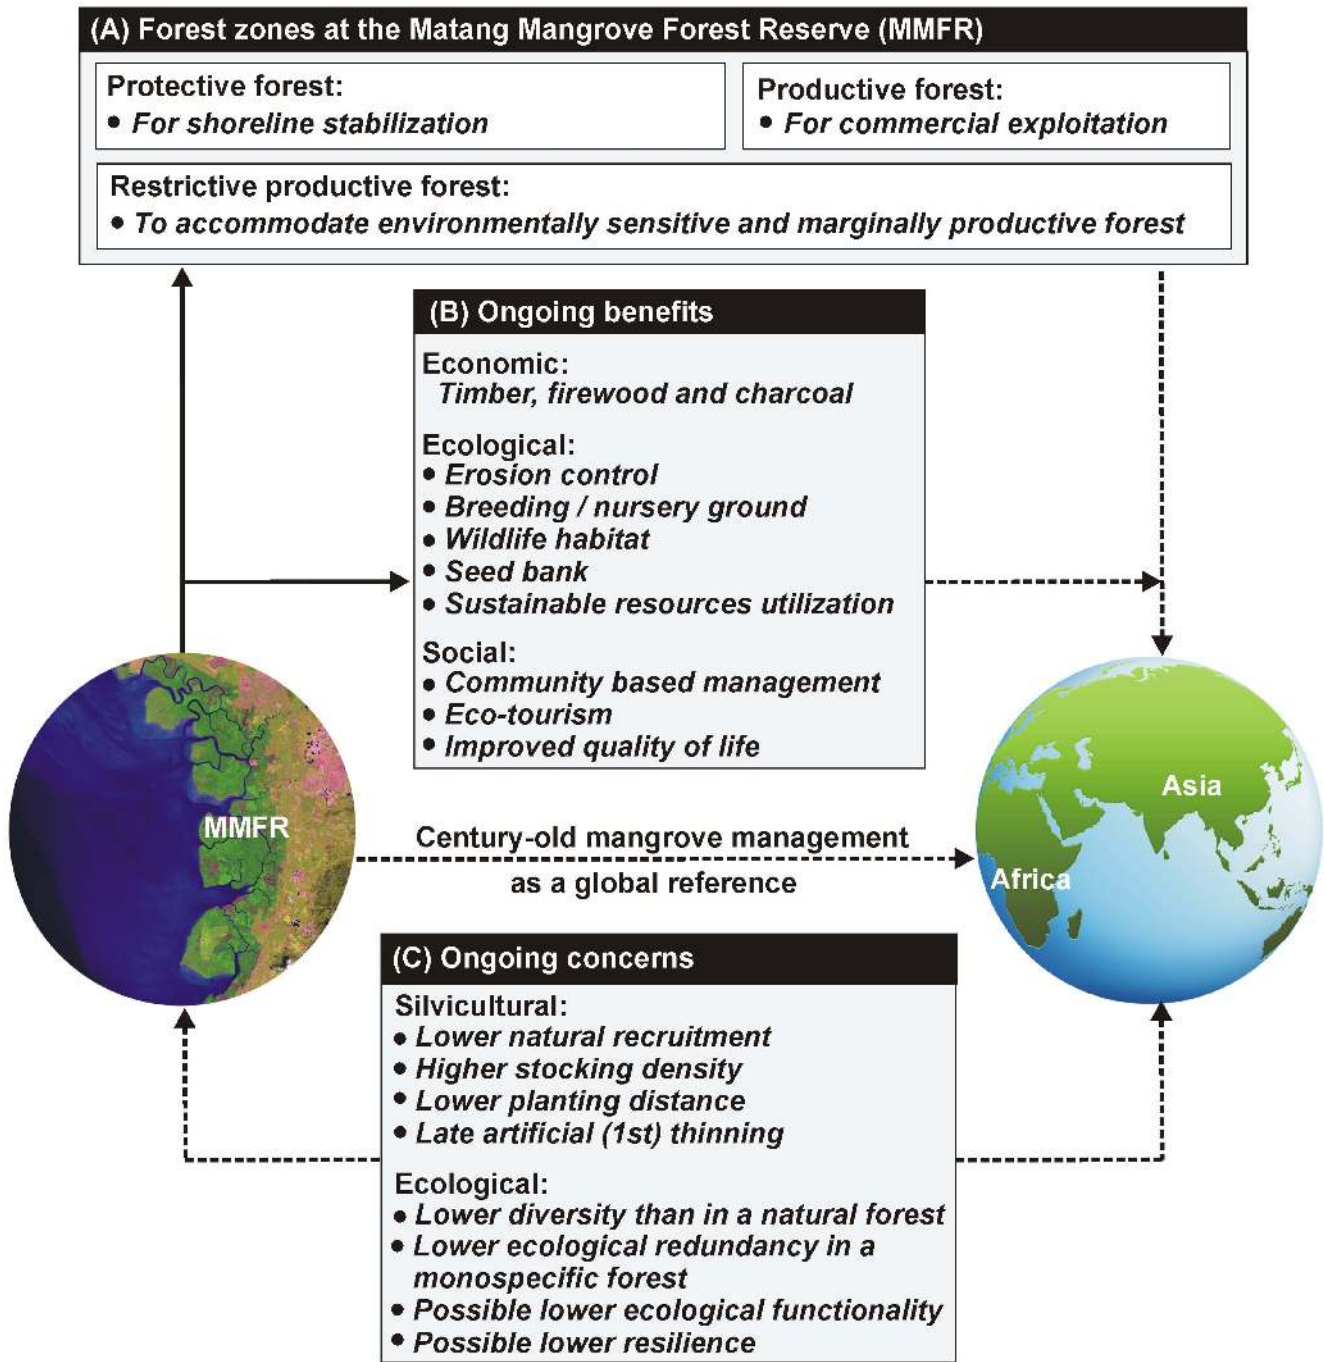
(A) Forest zones at the Matang Mangrove Forest Reserve (MMFR)

Protective forest:
• For shoreline stabilization

Productive forest:
• For commercial exploitation

Restrictive productive forest:
• To accommodate environmentally sensitive and marginally productive forest

(B) Ongoing benefits

Economic:
Timber, firewood and charcoal

Ecological:
• Erosion control
• Breeding / nursery ground
• Wildlife habitat
• Seed bank
• Sustainable resources utilization

Social:
• Community based management
• Eco-tourism
• Improved quality of life

MMFR

Century-old mangrove management as a global reference

Asia

Africa

(C) Ongoing concerns

Silvicultural:
• Lower natural recruitment
• Higher stocking density
• Lower planting distance
• Late artificial (1st) thinning

Ecological:
• Lower diversity than in a natural forest
• Lower ecological redundancy in a monospecific forest
• Possible lower ecological functionality
• Possible lower resilience